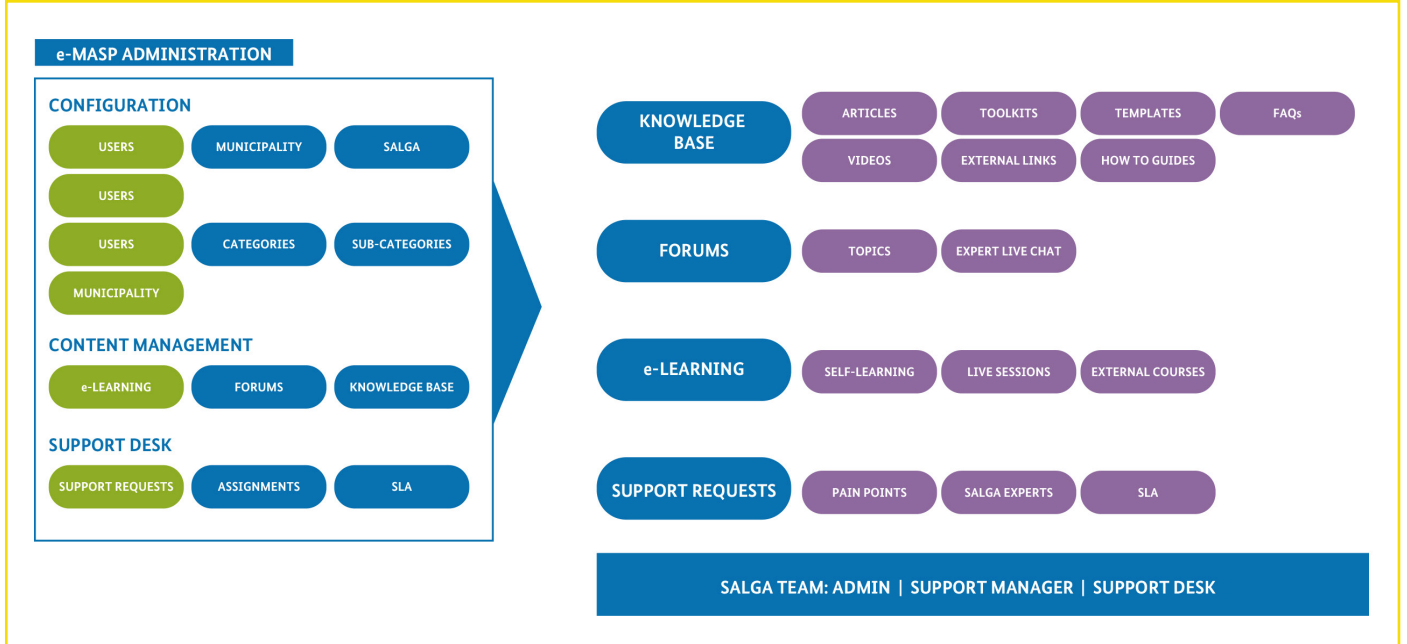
e-MASP ADMINISTRATION

CONFIGURATION

USERS
MUNICIPALITY
SALGA
USERS
USERS
CATEGORIES
SUB-CATEGORIES
MUNICIPALITY

CONTENT MANAGEMENT

e-LEARNING
FORUMS
KNOWLEDGE BASE

SUPPORT DESK

SUPPORT REQUESTS
ASSIGNMENTS
SLA

KNOWLEDGE BASE
ARTICLES
TOOLKITS
TEMPLATES
FAQs
VIDEOS
EXTERNAL LINKS
HOW TO GUIDES

FORUMS
TOPICS
EXPERT LIVE CHAT

e-LEARNING
SELF-LEARNING
LIVE SESSIONS
EXTERNAL COURSES

SUPPORT REQUESTS
PAIN POINTS
SALGA EXPERTS
SLA

SALGA TEAM: ADMIN | SUPPORT MANAGER | SUPPORT DESK